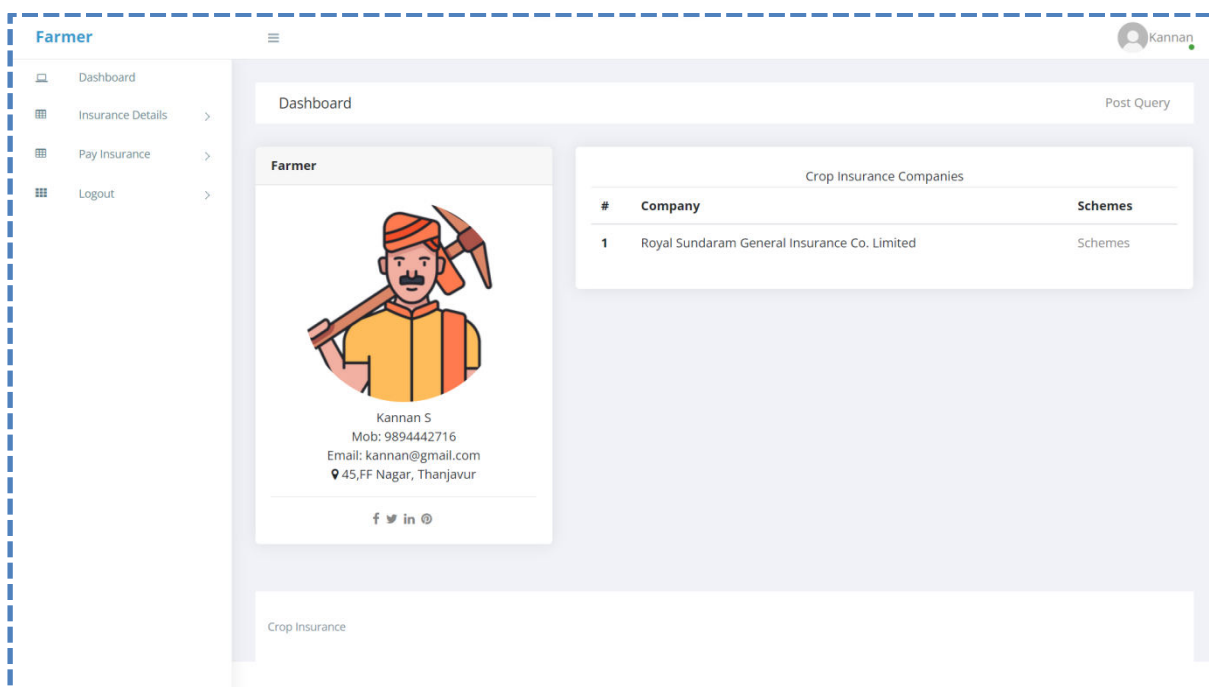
Farmer

Kannan

Dashboard

Insurance Details

Pay Insurance

Logout

Dashboard

Post Query

Farmer

Kannan S
Mob: 9894442716
Email: kannan@gmail.com
45,FF Nagar, Thanjavur

Crop Insurance Companies

| # | Company | Schemes |
|---|---|---|
| 1 | Royal Sundaram General Insurance Co. Limited | Schemes |

Crop Insurance